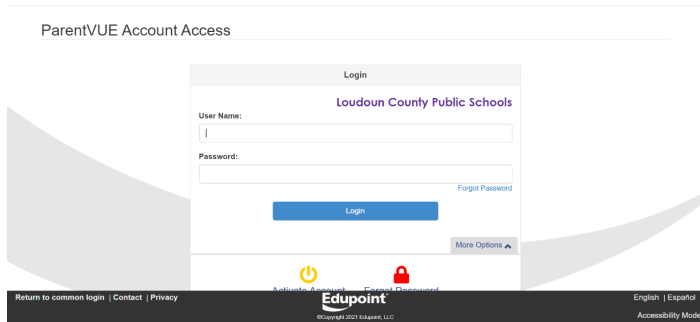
ParentVUE Account Access

Login

Loudoun County Public Schools

User Name:

Password:

Forgot Password

Login

More Options

Activate Account

Forgot Password

Return to common login | Contact | Privacy

Edupoint

©Copyright 2021 Edupoint, LLC

English | Español

Accessibility Mode